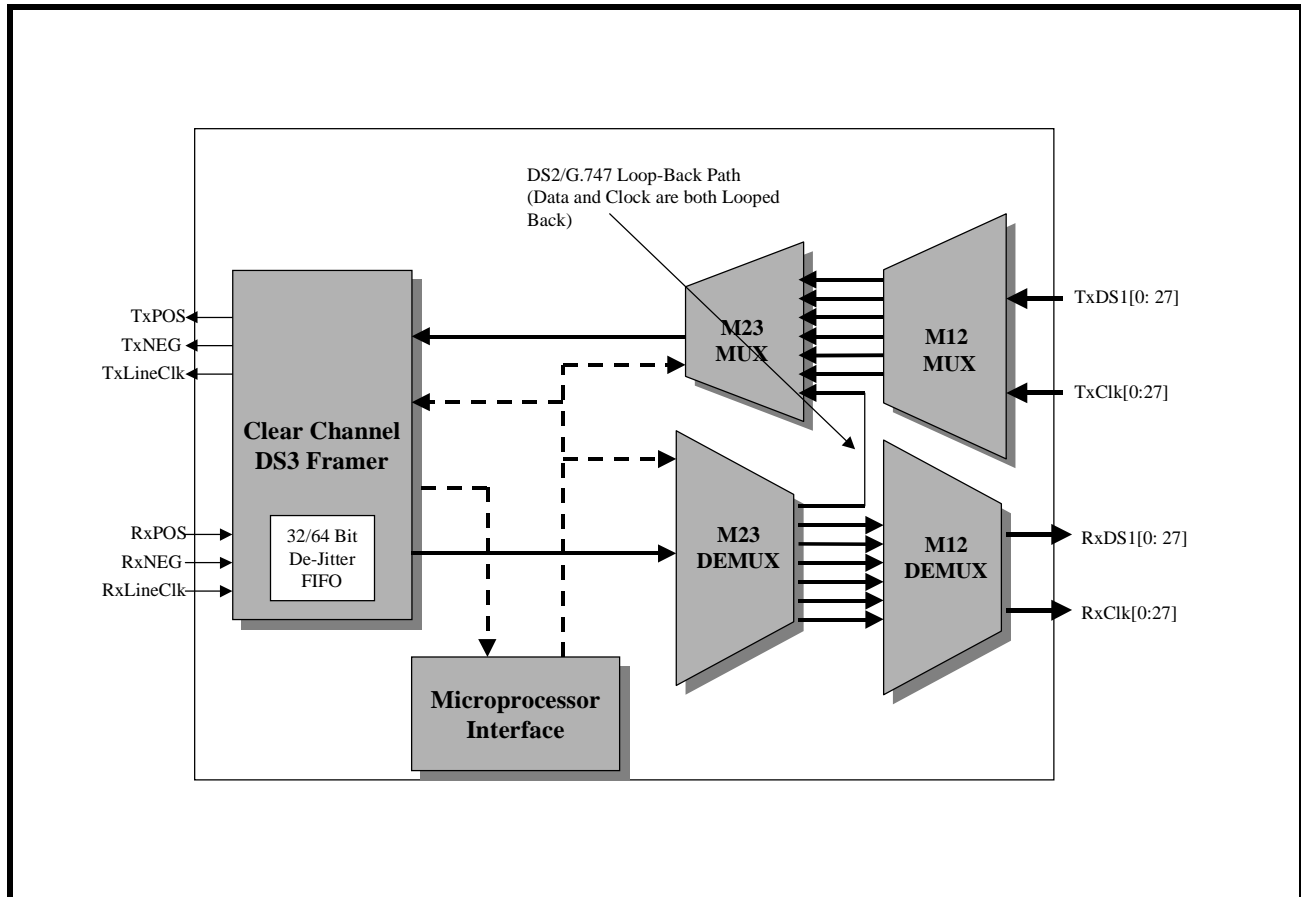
DS2/G.747 Loop-Back Path (Data and Clock are both Looped Back)

TxPOS
TxNEG
TxLineClk

Clear Channel DS3 Framer

32/64 Bit De-Jitter FIFO

RxPOS
RxNEG
RxLineClk

M23 MUX

M12 MUX

TxDS1[0: 27]
TxClk[0:27]

M23 DEMUX

M12 DEMUX

RxDS1[0: 27]
RxClk[0:27]

Microprocessor Interface